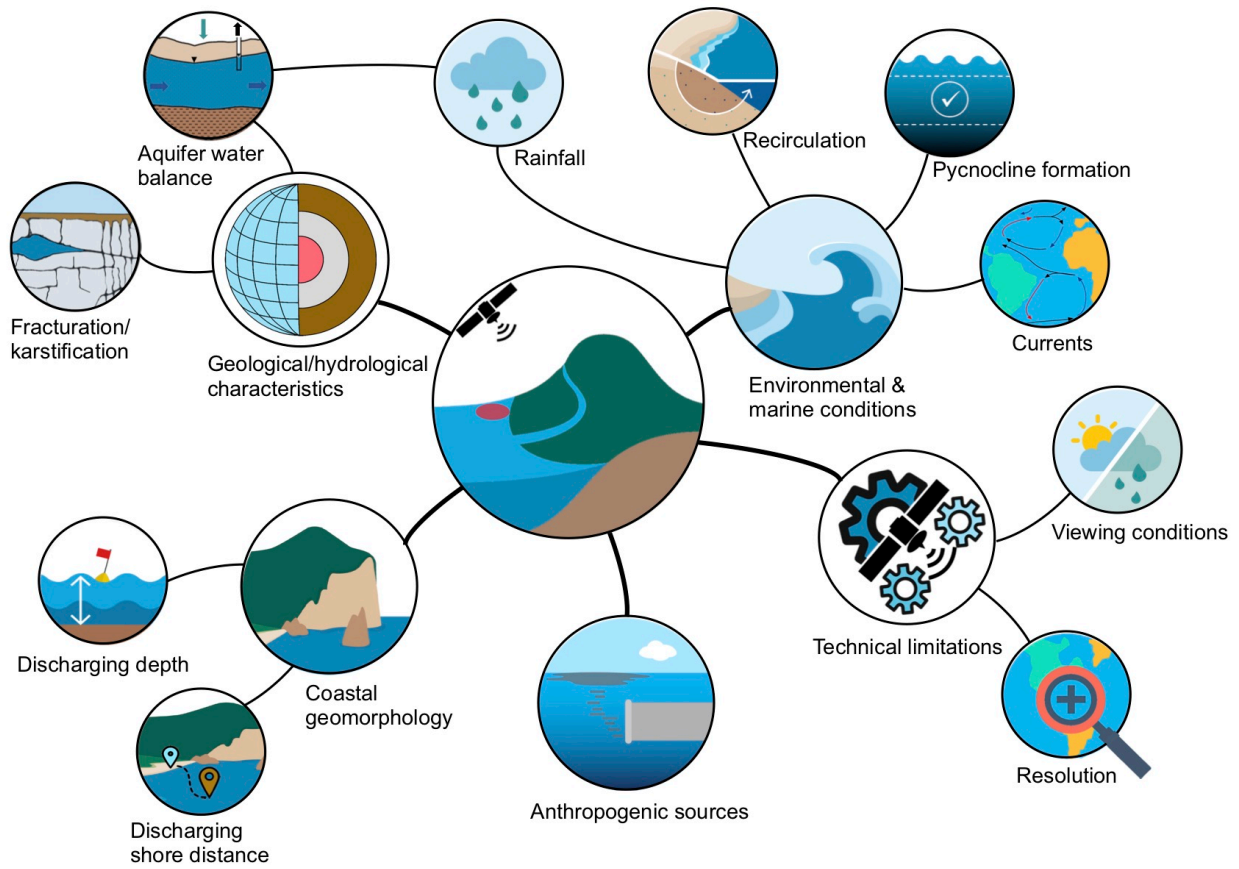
Aquifer water balance

Rainfall

Recirculation

Pycnocline formation

Fracturation/ karstification

Geological/hydrological characteristics

Currents

Environmental & marine conditions

Viewing conditions

Discharging depth

Coastal geomorphology

Technical limitations

Discharging shore distance

Anthropogenic sources

Resolution